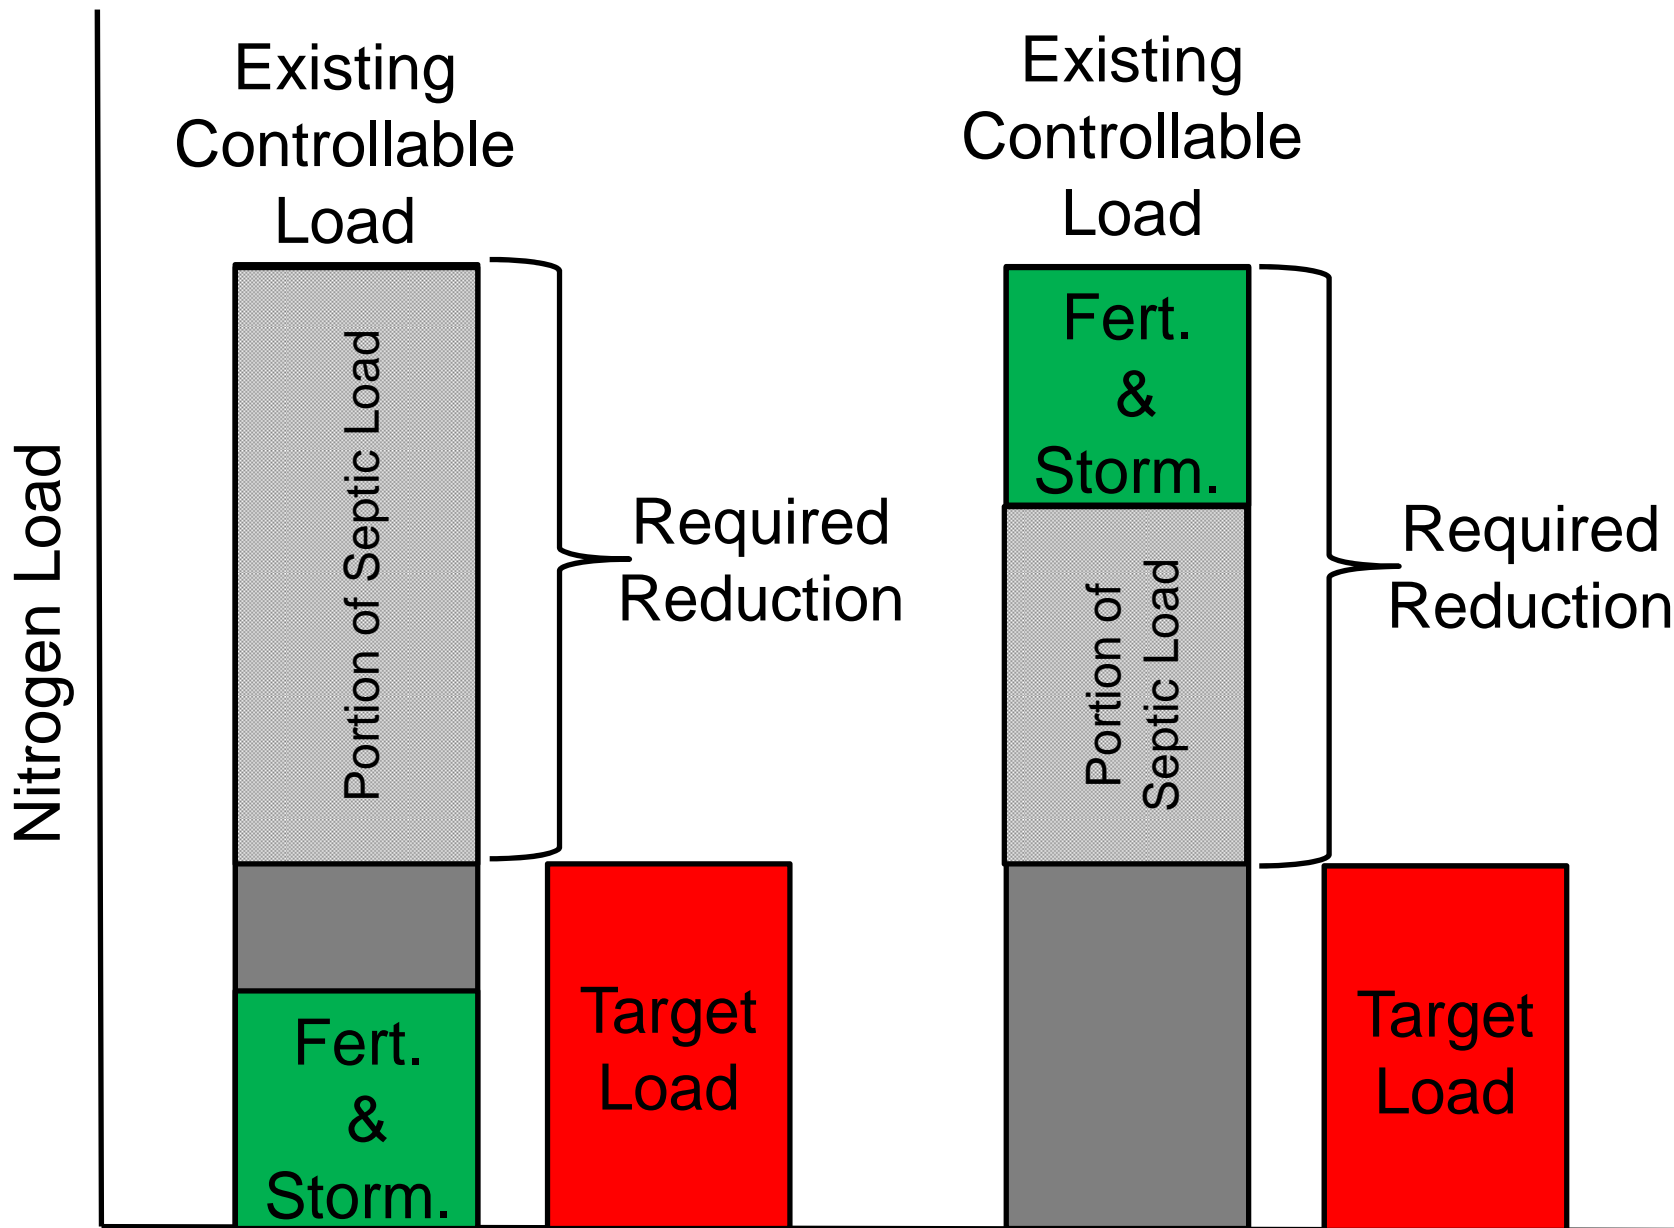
Nitrogen Load

Existing Controllable Load

Portion of Septic Load

Fert. & Storm.

Required Reduction

Target Load

Existing Controllable Load

Fert. & Storm.

Portion of Septic Load

Required Reduction

Target Load